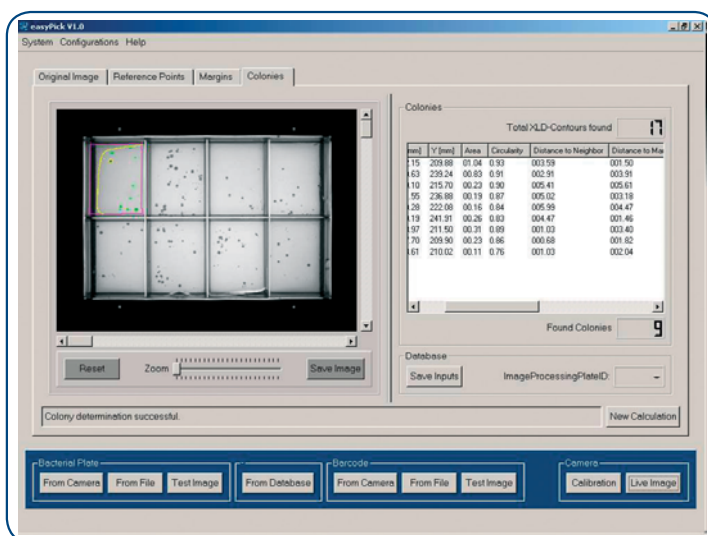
easyPick V1.0

System Configurations Help

Original Image | Reference Points | Margins | Colonies

Colonies

Total XLD-Contours found 17

| mm] | Y [mm] | Area | Circularity | Distance to Neighbor | Distance to Ma |
|---|---|---|---|---|---|
| 2.15 | 209.88 | 01.04 | 0.93 | 003.59 | 001.50 |
| .63 | 239.24 | 00.83 | 0.91 | 002.91 | 003.91 |
| .10 | 215.70 | 00.23 | 0.90 | 005.41 | 005.61 |
| .55 | 236.88 | 00.19 | 0.87 | 005.02 | 003.18 |
| .28 | 222.08 | 00.16 | 0.84 | 005.99 | 004.47 |
| .19 | 241.91 | 00.26 | 0.83 | 004.47 | 001.46 |
| .97 | 211.50 | 00.31 | 0.89 | 001.03 | 003.40 |
| .70 | 209.90 | 00.23 | 0.86 | 000.68 | 001.82 |
| .61 | 210.02 | 00.11 | 0.76 | 001.03 | 002.04 |

Found Colonies 9

Reset Zoom Save Image

Database

Save Inputs ImageProcessingPlateID: -

Colony determination successful.

New Calculation

Bacterial Plate
From Camera From File Test Image

From Database

Barcode
From Camera From File Test Image

Camera
Calibration Live Image